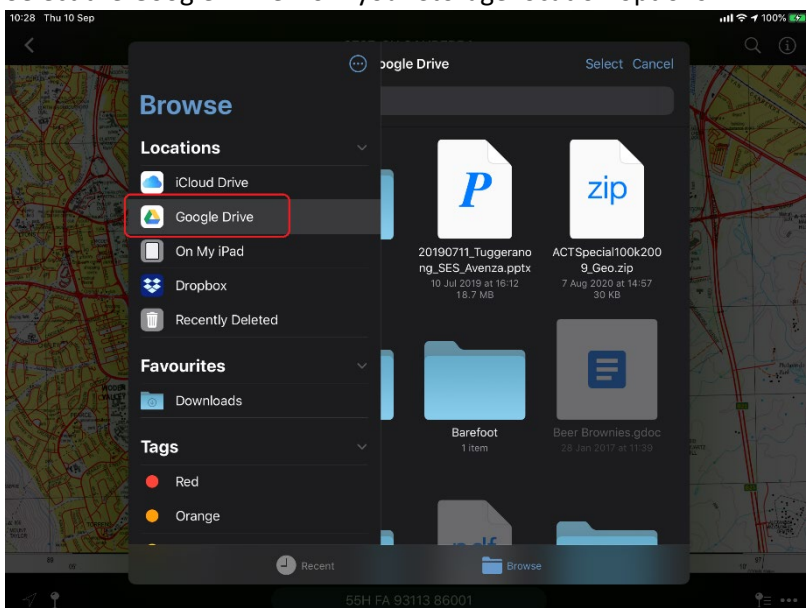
10:28 Thu 10 Sep

100%

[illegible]ogle Drive

Select Cancel

Browse

Locations

iCloud Drive

Google Drive

On My iPad

Dropbox

Recently Deleted

Favourites

Downloads

Tags

Red

Orange

P

20190711_Tuggeranong_SES_Avenza.pptx
10 Jul 2019 at 16:12
18.7 MB

zip

ACTSpecial100k2009_Geo.zip
7 Aug 2020 at 14:57
30 KB

Barefoot
1 item

Beer Brownies.gdoc
28 Jan 2017 at 11:39

Recent

Browse

55H FA 93113 86001